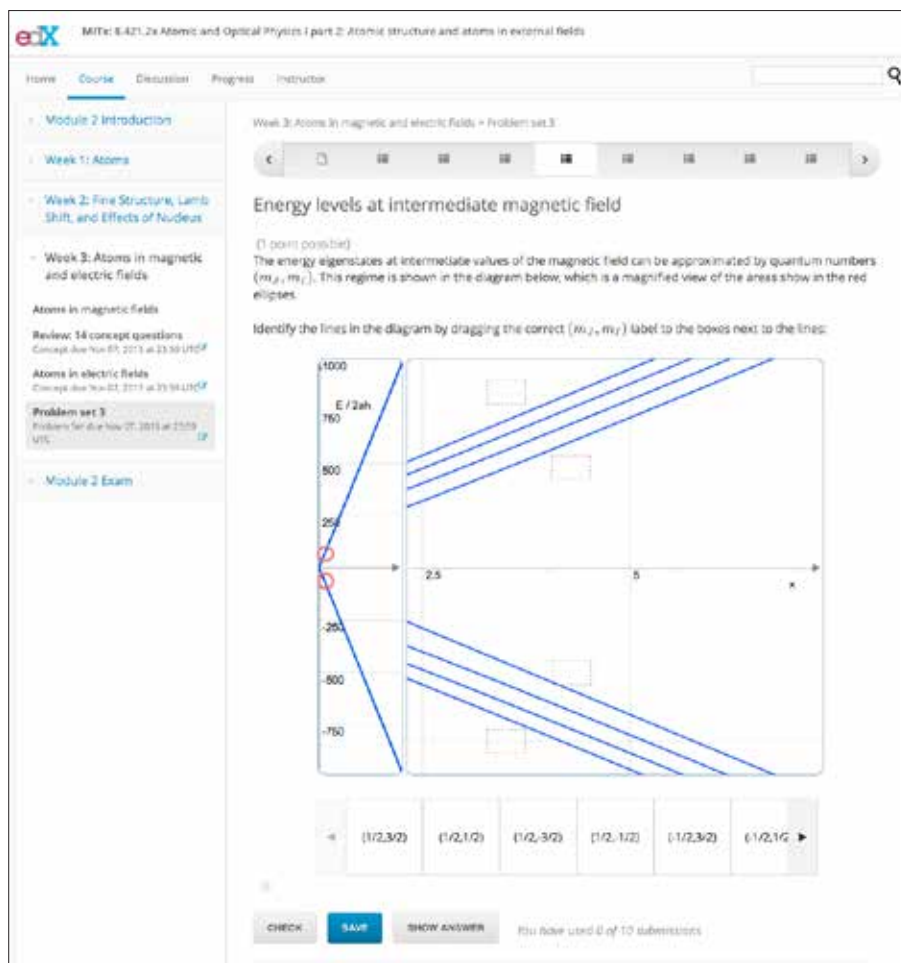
edX MITx: 8.421.2x Atomic and Optical Physics I part 2: Atomic structure and atoms in external fields

Home Course Discussion Progress Instructor

Module 2 Introduction

Week 1: Atoms

Week 2: Fine Structure, Lamb Shift, and Effects of Nucleus

Week 3: Atoms in magnetic and electric fields

Atoms in magnetic fields

Review: 14 concept questions
Concept due Nov 07, 2015 at 23:59 UTC

Atoms in electric fields
Concept due Nov 07, 2015 at 23:59 UTC

Problem set 3
Problem Set due Nov 07, 2015 at 23:59 UTC

Module 2 Exam

Week 3: Atoms in magnetic and electric fields > Problem set 3

Energy levels at intermediate magnetic field

(1 point possible)
The energy eigenstates at intermediate values of the magnetic field can be approximated by quantum numbers $(m_J, m_I)$. This regime is shown in the diagram below, which is a magnified view of the areas show in the red ellipses.

Identify the lines in the diagram by dragging the correct $(m_J, m_I)$ label to the boxes next to the lines:

1000
E / 2ah
750
500
250
2.5
5
x
-250
-500
-750

(1/2,3/2) (1/2,1/2) (1/2,-3/2) (1/2,-1/2) (-1/2,3/2) (-1/2,1/2

CHECK SAVE SHOW ANSWER You have used 0 of 10 submissions